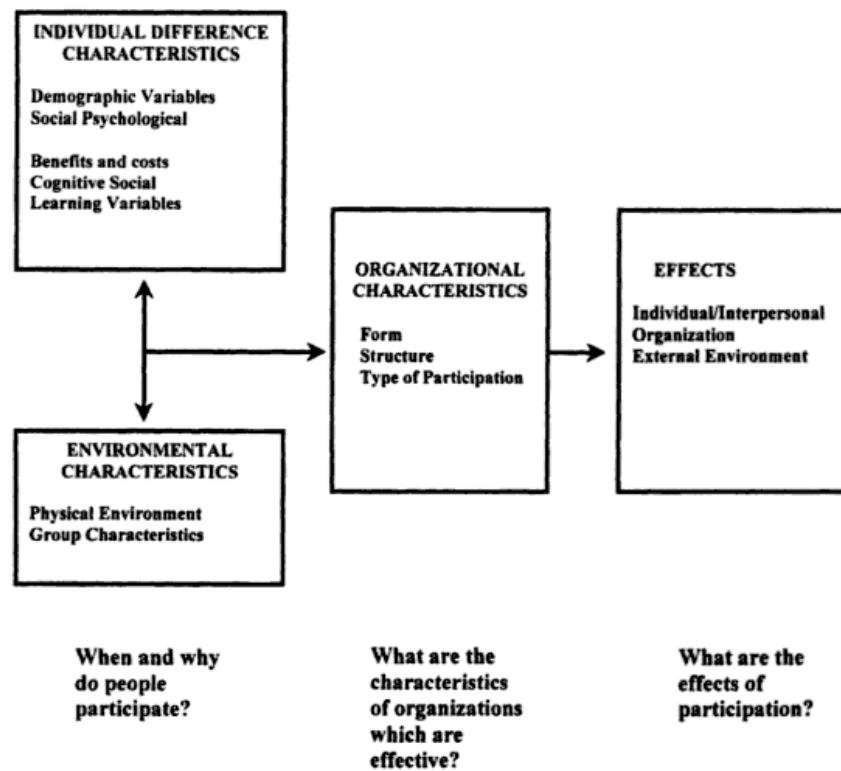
INDIVIDUAL DIFFERENCE CHARACTERISTICS

Demographic Variables
Social Psychological

Benefits and costs
Cognitive Social
Learning Variables

ENVIRONMENTAL CHARACTERISTICS

Physical Environment
Group Characteristics

ORGANIZATIONAL CHARACTERISTICS

Form
Structure
Type of Participation

EFFECTS

Individual/Interpersonal
Organization
External Environment

When and why do people participate?

What are the characteristics of organizations which are effective?

What are the effects of participation?